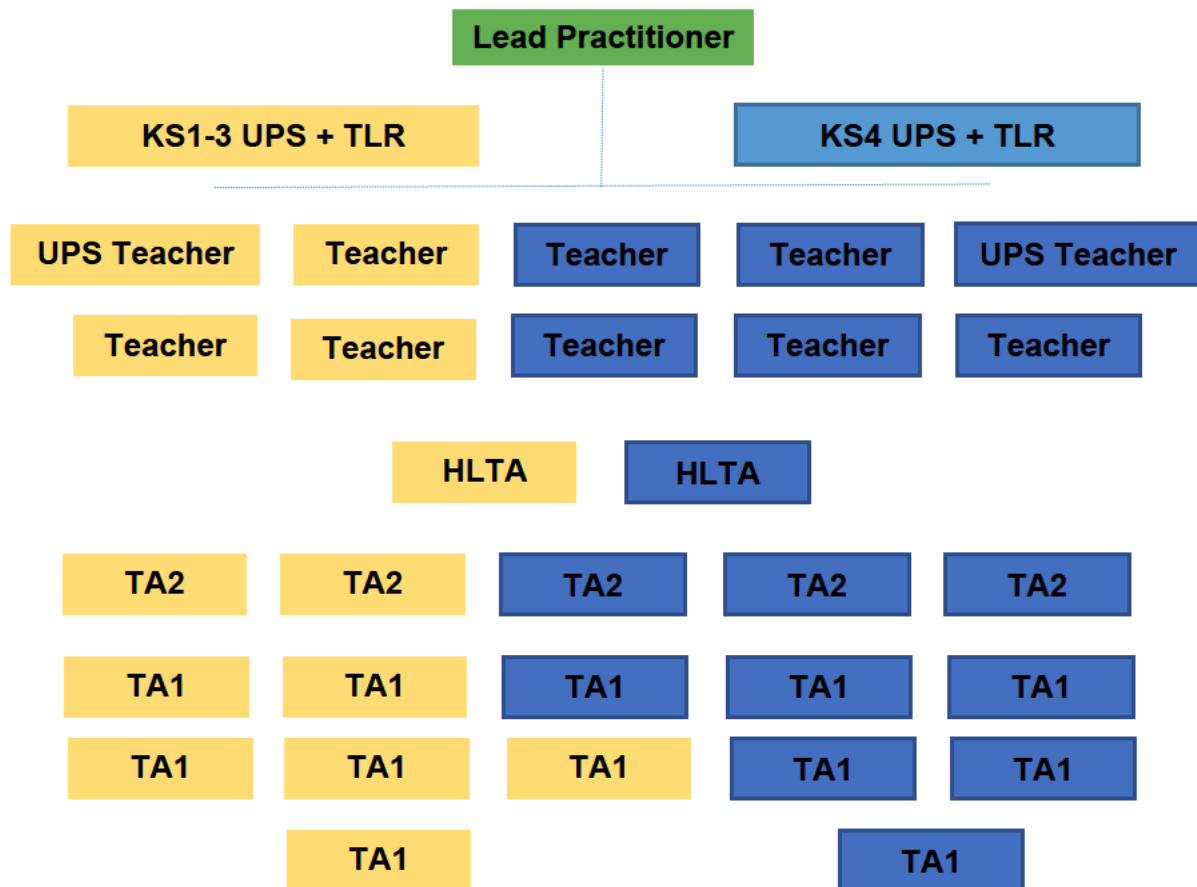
Lead Practitioner

KS1-3 UPS + TLR

KS4 UPS + TLR

UPS Teacher
Teacher
Teacher
Teacher
UPS Teacher

Teacher
Teacher
Teacher
Teacher
Teacher

HLTA
HLTA

TA2
TA2
TA2
TA2
TA2

TA1
TA1
TA1
TA1
TA1

TA1
TA1
TA1
TA1
TA1

TA1
TA1